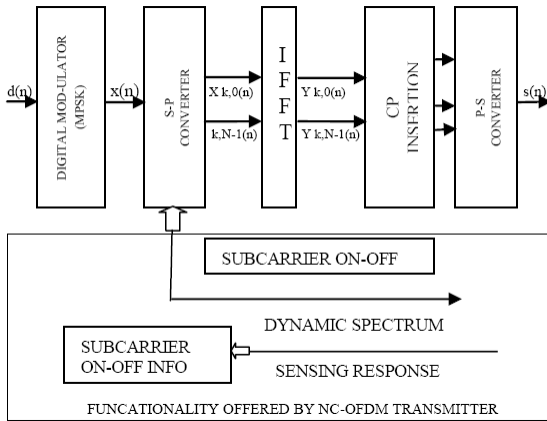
d(n)

DIGITAL MOD-ULATOR (MPSK)

x(n)

S-P CONVERTER

X k,0(n)

k,N-1(n)

I F F T

Y k,0(n)

Y k,N-1(n)

CP INSERTION

P-S CONVERTER

s(n)

SUBCARRIER ON-OFF

DYNAMIC SPECTRUM

SUBCARRIER ON-OFF INFO

SENSING RESPONSE

FUNCATIONALITY OFFERED BY NC-OFDM TRANSMITTER